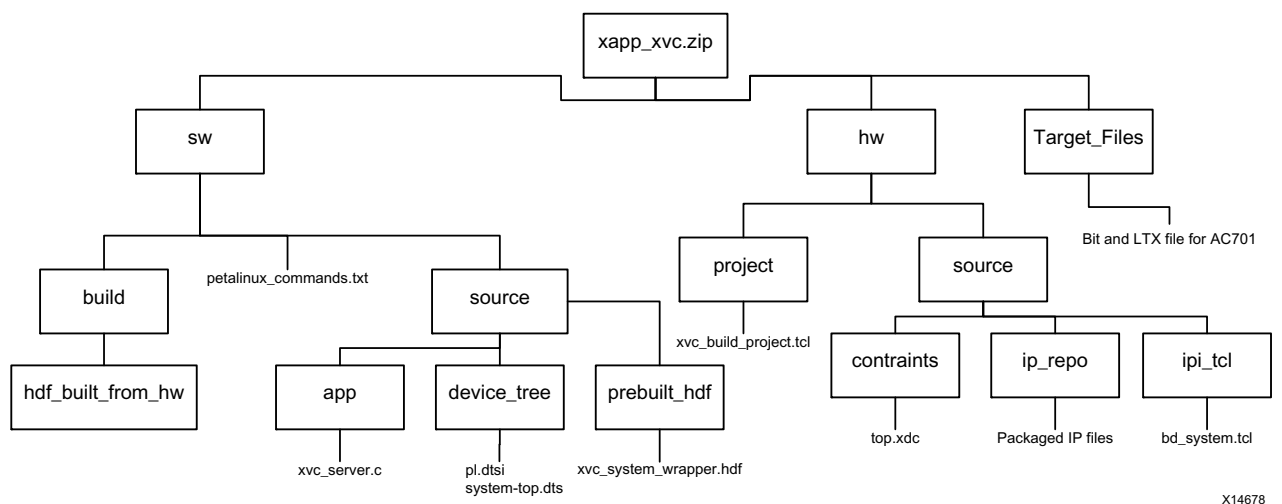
xapp_xvc.zip

sw

hw

Target_Files

Bit and LTX file for AC701

build

petalinux_commands.txt

source

project

source

hdf_built_from_hw

app

device_tree

prebuilt_hdf

xvc_build_project.tcl

contraints

ip_repo

ipi_tcl

xvc_server.c

pl.dtsi
system-top.dts

xvc_system_wrapper.hdf

top.xdc

Packaged IP files

bd_system.tcl

X14678